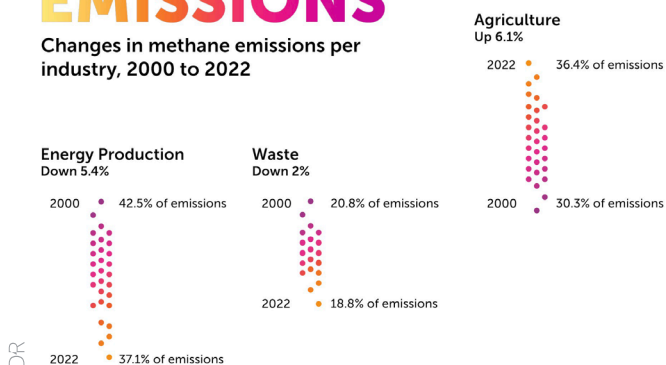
EMISSIONS

Changes in methane emissions per industry, 2000 to 2022

Agriculture
Up 6.1%

2022 36.4% of emissions

2000 30.3% of emissions

Energy Production
Down 5.4%

2000 42.5% of emissions

2022 37.1% of emissions

Waste
Down 2%

2000 20.8% of emissions

2022 18.8% of emissions

DR